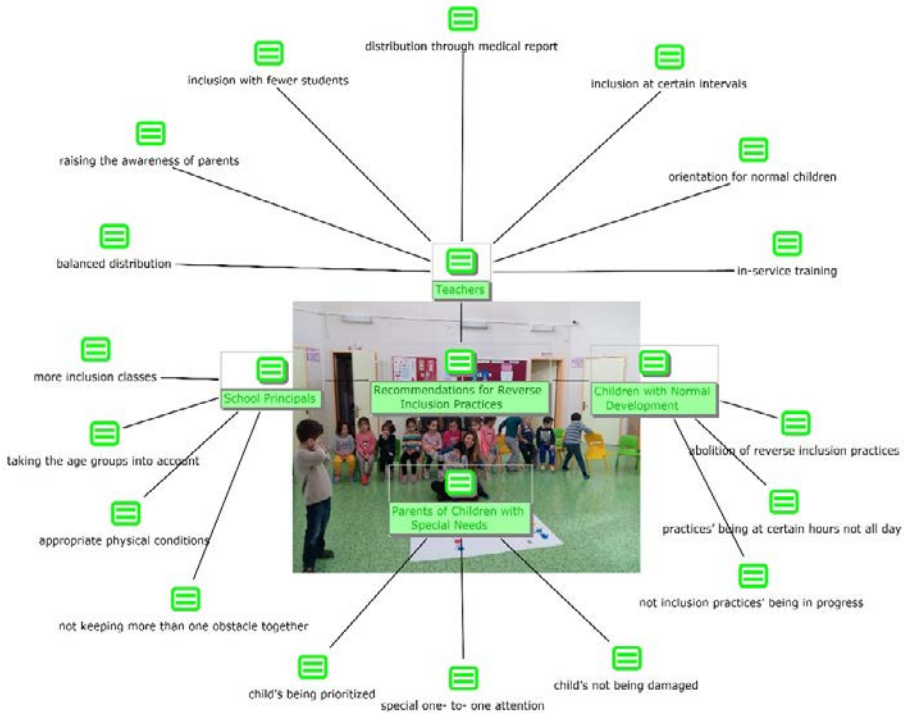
distribution through medical report

inclusion with fewer students

inclusion at certain intervals

raising the awareness of parents

orientation for normal children

balanced distribution

Teachers

in-service training

more inclusion classes

School Principals

Recommendations for Reverse Inclusion Practices

Children with Normal Development

taking the age groups into account

abolition of reverse inclusion practices

appropriate physical conditions

Parents of Children with Special Needs

practices' being at certain hours not all day

not keeping more than one obstacle together

not inclusion practices' being in progress

child's being prioritized

special one- to- one attention

child's not being damaged